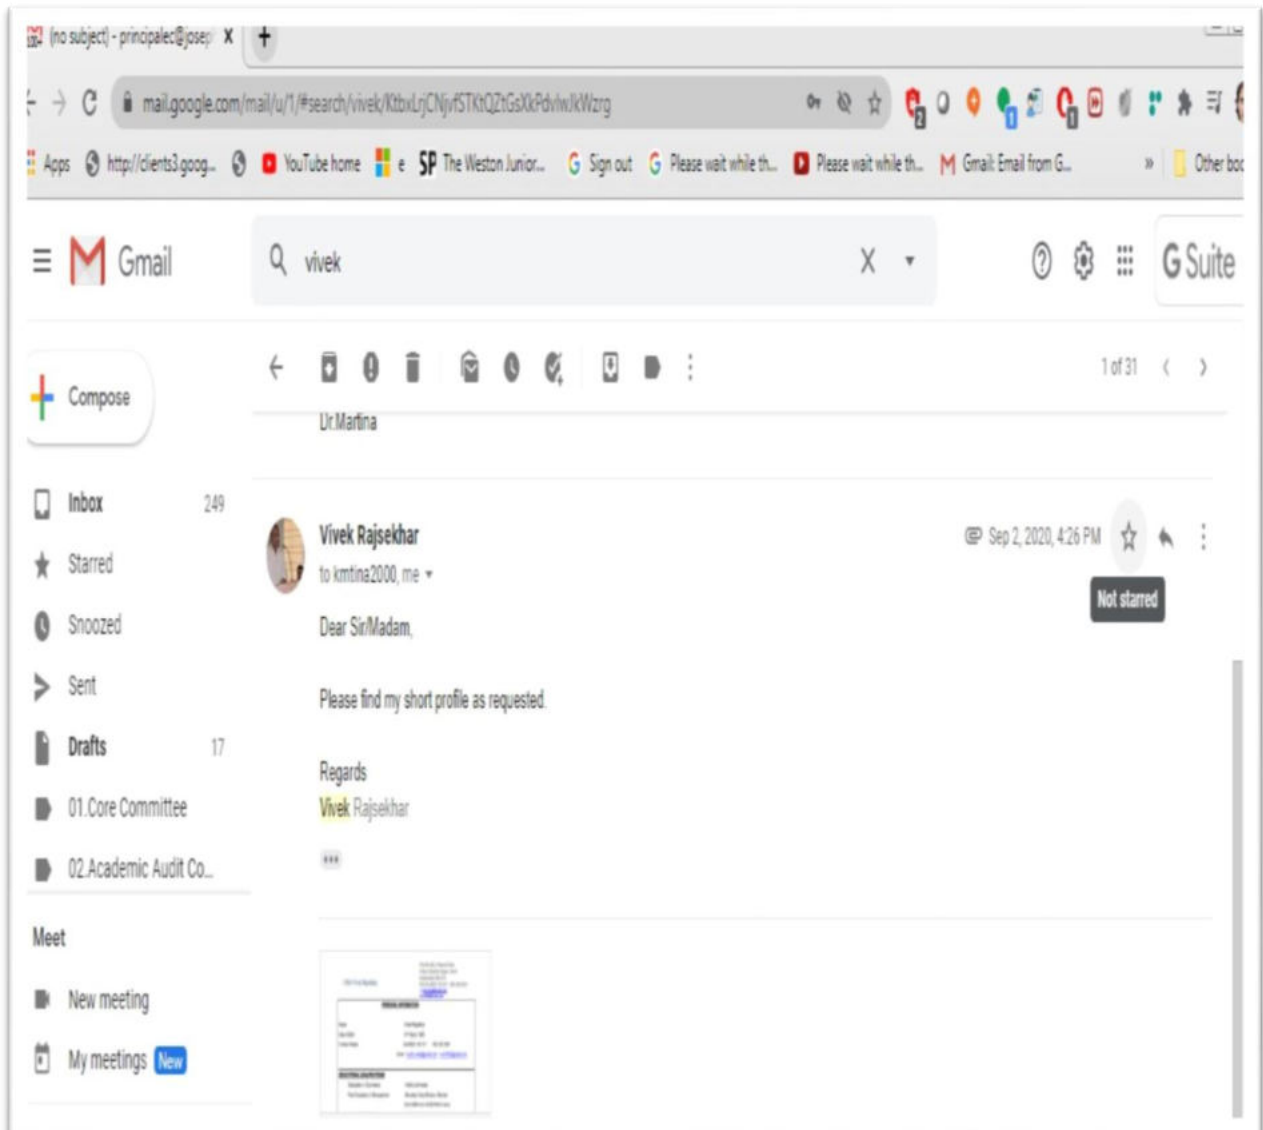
(no subject) - principalec@josep X +

mail.google.com/mail/u/1/#search/vivek/KtbxLrjCNjvfSTKtQZtGsXkPdvlwJkWzrg

Apps http://clients3.goog... YouTube home e SP The Weston Junior... Sign out Please wait while th... Please wait while th... Gmail: Email from G... » Other boo

Gmail

vivek

G Suite

Compose

1 of 31

Dr.Martina

Inbox 249
Starred
Snoozed
Sent
Drafts 17
01.Core Committee
02.Academic Audit Co...

Meet
New meeting
My meetings New

Vivek Rajsekhar
to kmtina2000, me

Sep 2, 2020, 4:26 PM

Not starred

Dear Sir/Madam,

Please find my short profile as requested.

Regards
Vivek Rajsekhar